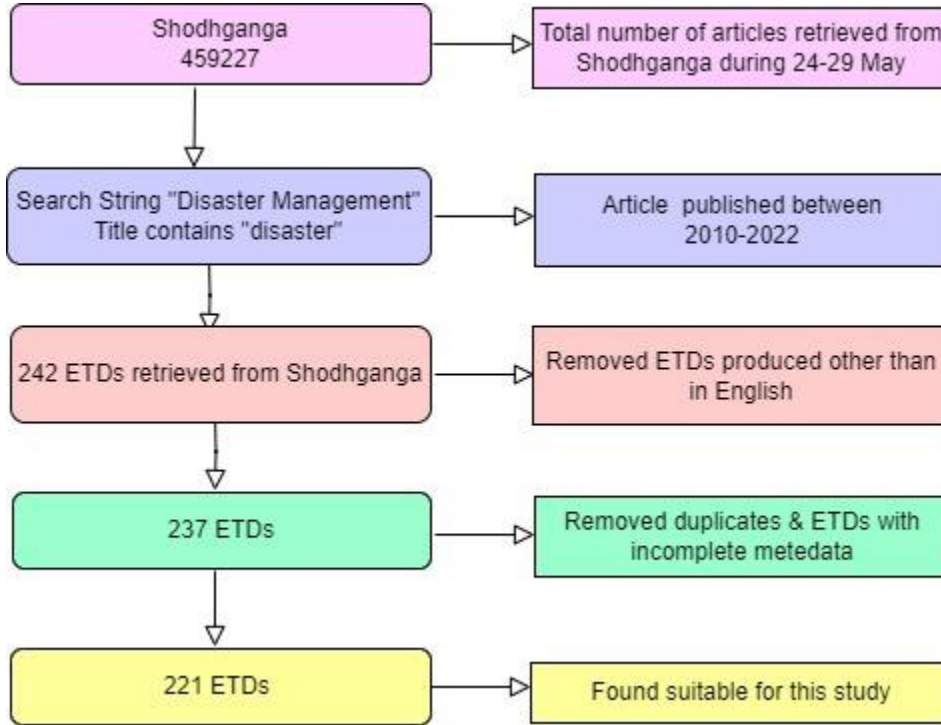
Shodhganga
459227

Total number of articles retrieved from Shodhganga during 24-29 May

Search String "Disaster Management" Title contains "disaster"

Article published between 2010-2022

242 ETDs retrieved from Shodhganga

Removed ETDs produced other than in English

237 ETDs

Removed duplicates & ETDs with incomplete metedata

221 ETDs

Found suitable for this study